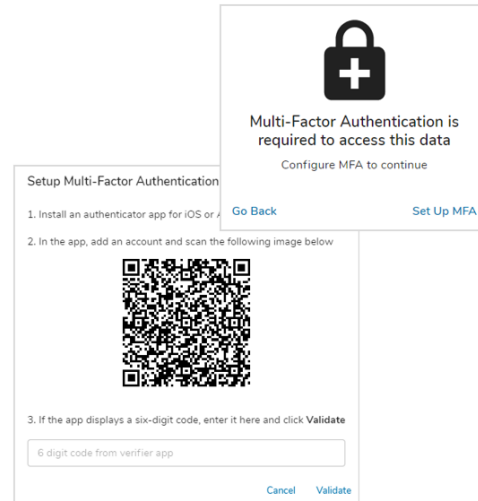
Multi-Factor Authentication is required to access this data

Configure MFA to continue

Go Back

Set Up MFA

Setup Multi-Factor Authentication

1. Install an authenticator app for iOS or A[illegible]

2. In the app, add an account and scan the following image below

3. If the app displays a six-digit code, enter it here and click **Validate**

6 digit code from verifier app

Cancel

Validate